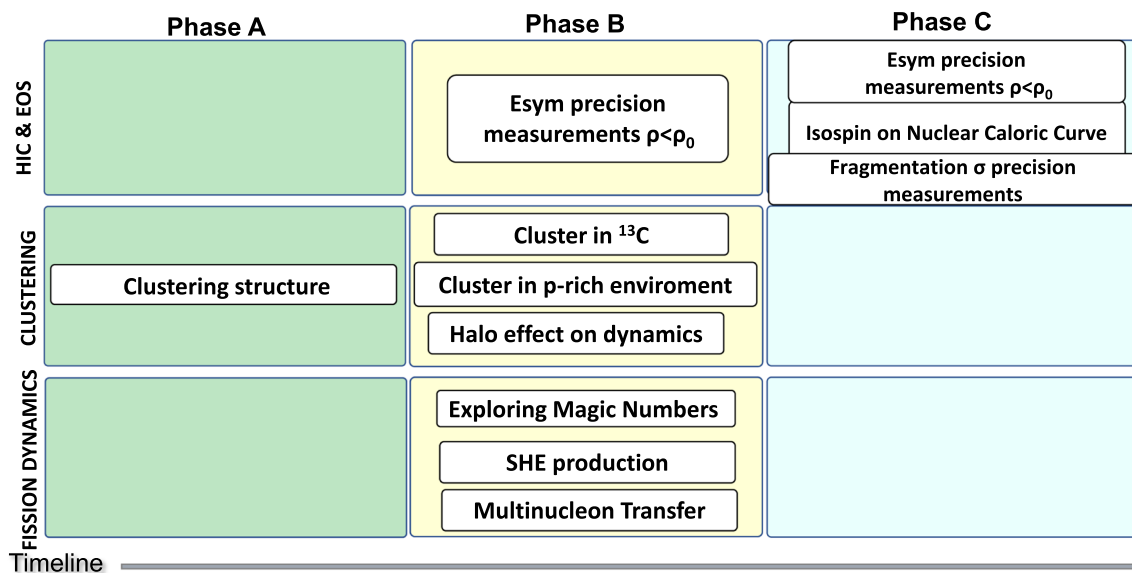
Phase A

Phase B

Phase C

HIC & EOS

Esym precision measurements $\rho<\rho_0$

Esym precision measurements $\rho<\rho_0$

Isospin on Nuclear Caloric Curve

Fragmentation σ precision measurements

CLUSTERING

Clustering structure

Cluster in $^{13}$C

Cluster in p-rich enviroment

Halo effect on dynamics

FISSION DYNAMICS

Exploring Magic Numbers

SHE production

Multinucleon Transfer

Timeline